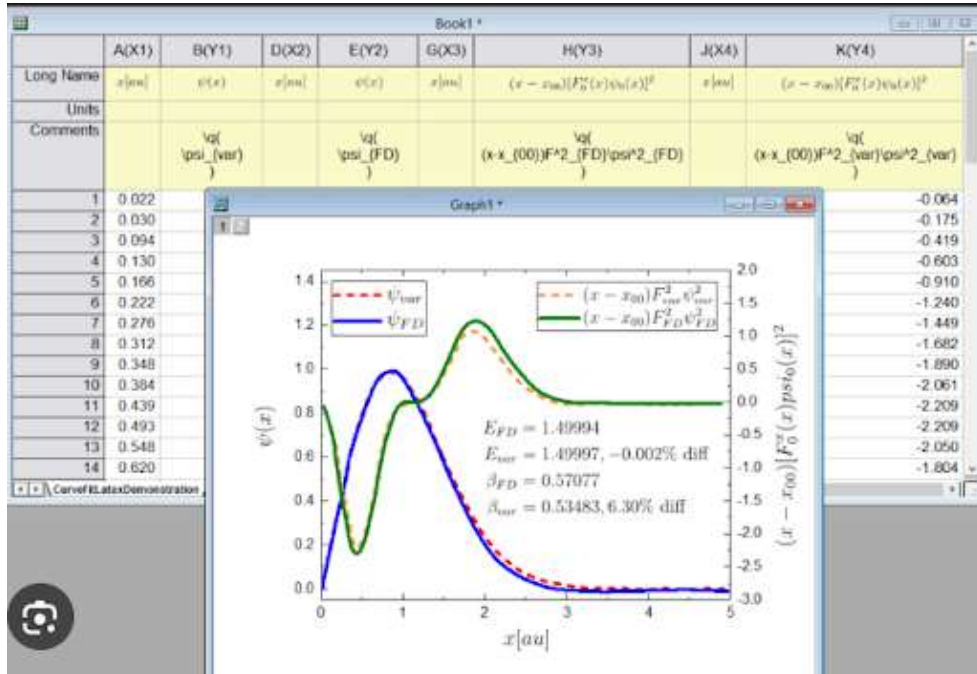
Book1 *

| | A(X1) | B(Y1) | D(X2) | E(Y2) | G(X3) | H(Y3) | J(X4) | K(Y4) |
|---|---|---|---|---|---|---|---|---|
| Long Name | $x[au]$ | $\psi(x)$ | $x[au]$ | $\psi(x)$ | $x[au]$ | $(x-x_{00})[F_0^x(x)\psi_0(x)]^2$ | $x[au]$ | $(x-x_{00})[F_0^x(x)\psi_0(x)]^2$ |
| Units | | | | | | | | |
| Comments | | \q( \psi_(var) ) | | \q( \psi_(FD) ) | | \q( (x-x_(00))F^2_(FD)\psi^2_(FD) ) | | \q( (x-x_(00))F^2_(var)\psi^2_(var) ) |
| 1 | 0.022 | | | | | | | -0.064 |
| 2 | 0.030 | | | | | | | -0.175 |
| 3 | 0.094 | | | | | | | -0.419 |
| 4 | 0.130 | | | | | | | -0.603 |
| 5 | 0.166 | | | | | | | -0.910 |
| 6 | 0.222 | | | | | | | -1.240 |
| 7 | 0.276 | | | | | | | -1.449 |
| 8 | 0.312 | | | | | | | -1.682 |
| 9 | 0.348 | | | | | | | -1.890 |
| 10 | 0.384 | | | | | | | -2.061 |
| 11 | 0.439 | | | | | | | -2.209 |
| 12 | 0.493 | | | | | | | -2.209 |
| 13 | 0.548 | | | | | | | -2.050 |
| 14 | 0.620 | | | | | | | -1.804 |

CurveFitLatexDemonstration

Graph1 *

1

$\psi_{var}$
$\psi_{FD}$
$(x-x_{00})F^2_{var}\psi^2_{var}$
$(x-x_{00})F^2_{FD}\psi^2_{FD}$

$E_{FD} = 1.49994$
$E_{var} = 1.49997, -0.002\%$ diff
$\beta_{FD} = 0.57077$
$\beta_{var} = 0.53483, 6.30\%$ diff

$\psi(x)$
0.0 0.2 0.4 0.6 0.8 1.0 1.2 1.4

$(x-x_{00})[F_0^x(x)psi_0(x)]^2$
2.0 1.5 1.0 0.5 0.0 -0.5 -1.0 -1.5 -2.0 -2.5 -3.0

0 1 2 3 4 5
$x[au]$